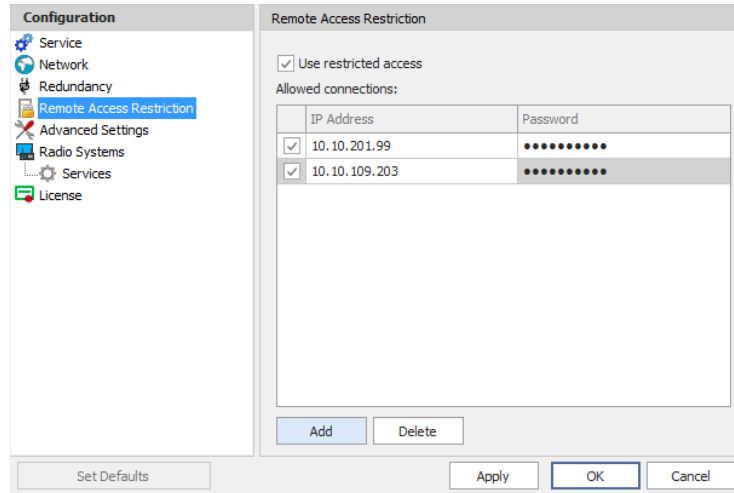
Configuration
Service
Network
Redundancy
Remote Access Restriction
Advanced Settings
Radio Systems
Services
License

Remote Access Restriction

Use restricted access
Allowed connections:

| | IP Address | Password |
|---|---|---|
| ✓ | 10.10.201.99 | •••••••••• |
| ✓ | 10.10.109.203 | •••••••••• |

Add
Delete

Set Defaults
Apply
OK
Cancel